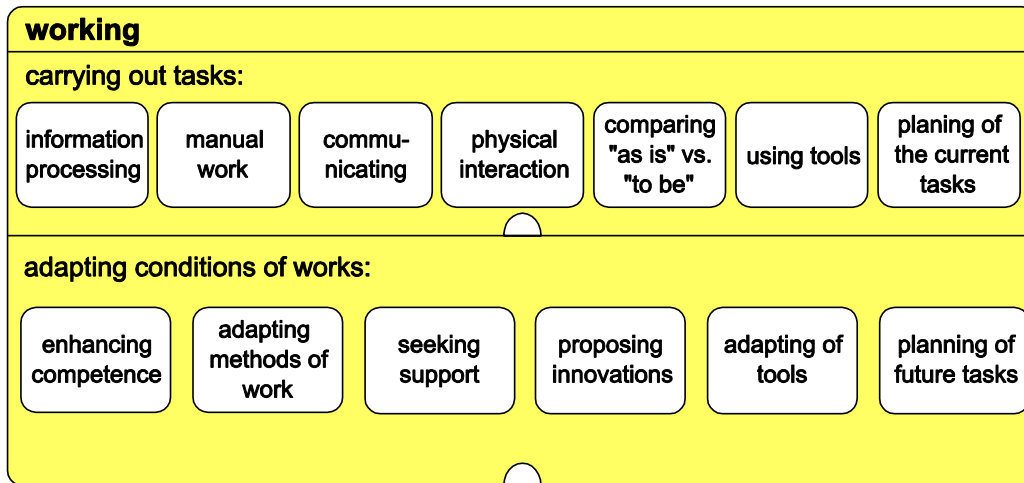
working

carrying out tasks:

information processing

manual work

communicating

physical interaction

comparing "as is" vs. "to be"

using tools

planing of the current tasks

adapting conditions of works:

enhancing competence

adapting methods of work

seeking support

proposing innovations

adapting of tools

planning of future tasks